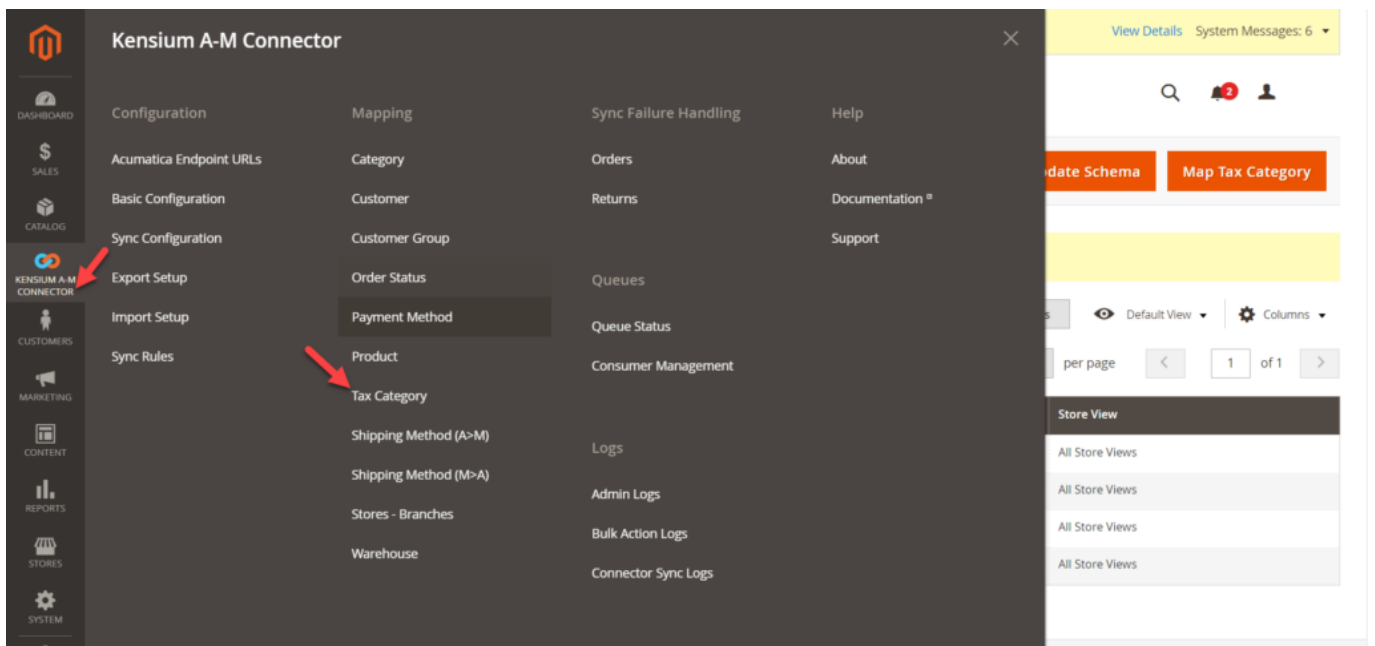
DASHBOARD
SALES
CATALOG
KENSIUM A-M CONNECTOR
CUSTOMERS
MARKETING
CONTENT
REPORTS
STORES
SYSTEM

Kensium A-M Connector

Configuration
Acumatica Endpoint URLs
Basic Configuration
Sync Configuration
Export Setup
Import Setup
Sync Rules

Mapping
Category
Customer
Customer Group
Order Status
Payment Method
Product
Tax Category
Shipping Method (A>M)
Shipping Method (M>A)
Stores - Branches
Warehouse

Sync Failure Handling
Orders
Returns

Queues
Queue Status
Consumer Management

Logs
Admin Logs
Bulk Action Logs
Connector Sync Logs

Help
About
Documentation
Support

View Details System Messages: 6

2

date Schema
Map Tax Category

Default View
Columns
per page
1
of 1

Store View
All Store Views
All Store Views
All Store Views
All Store Views